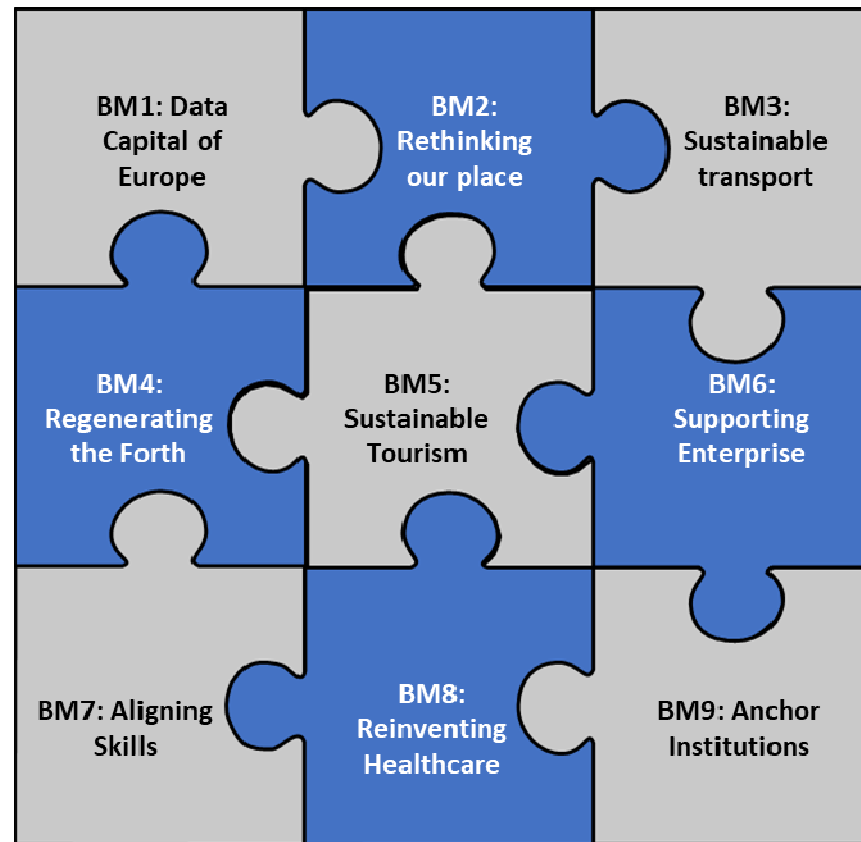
BM1: Data Capital of Europe

BM2: Rethinking our place

BM3: Sustainable transport

BM4: Regenerating the Forth

BM5: Sustainable Tourism

BM6: Supporting Enterprise

BM7: Aligning Skills

BM8: Reinventing Healthcare

BM9: Anchor Institutions